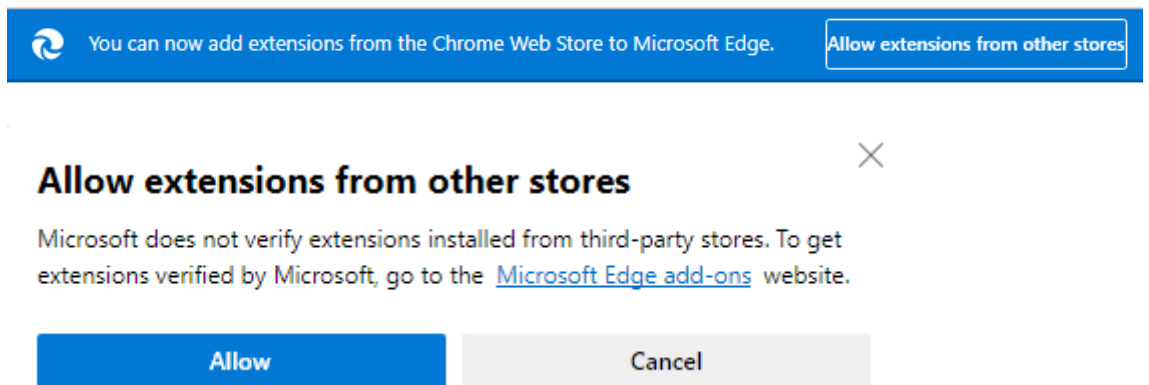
You can now add extensions from the Chrome Web Store to Microsoft Edge.

Allow extensions from other stores

Allow extensions from other stores

Microsoft does not verify extensions installed from third-party stores. To get extensions verified by Microsoft, go to the Microsoft Edge add-ons website.

Allow

Cancel